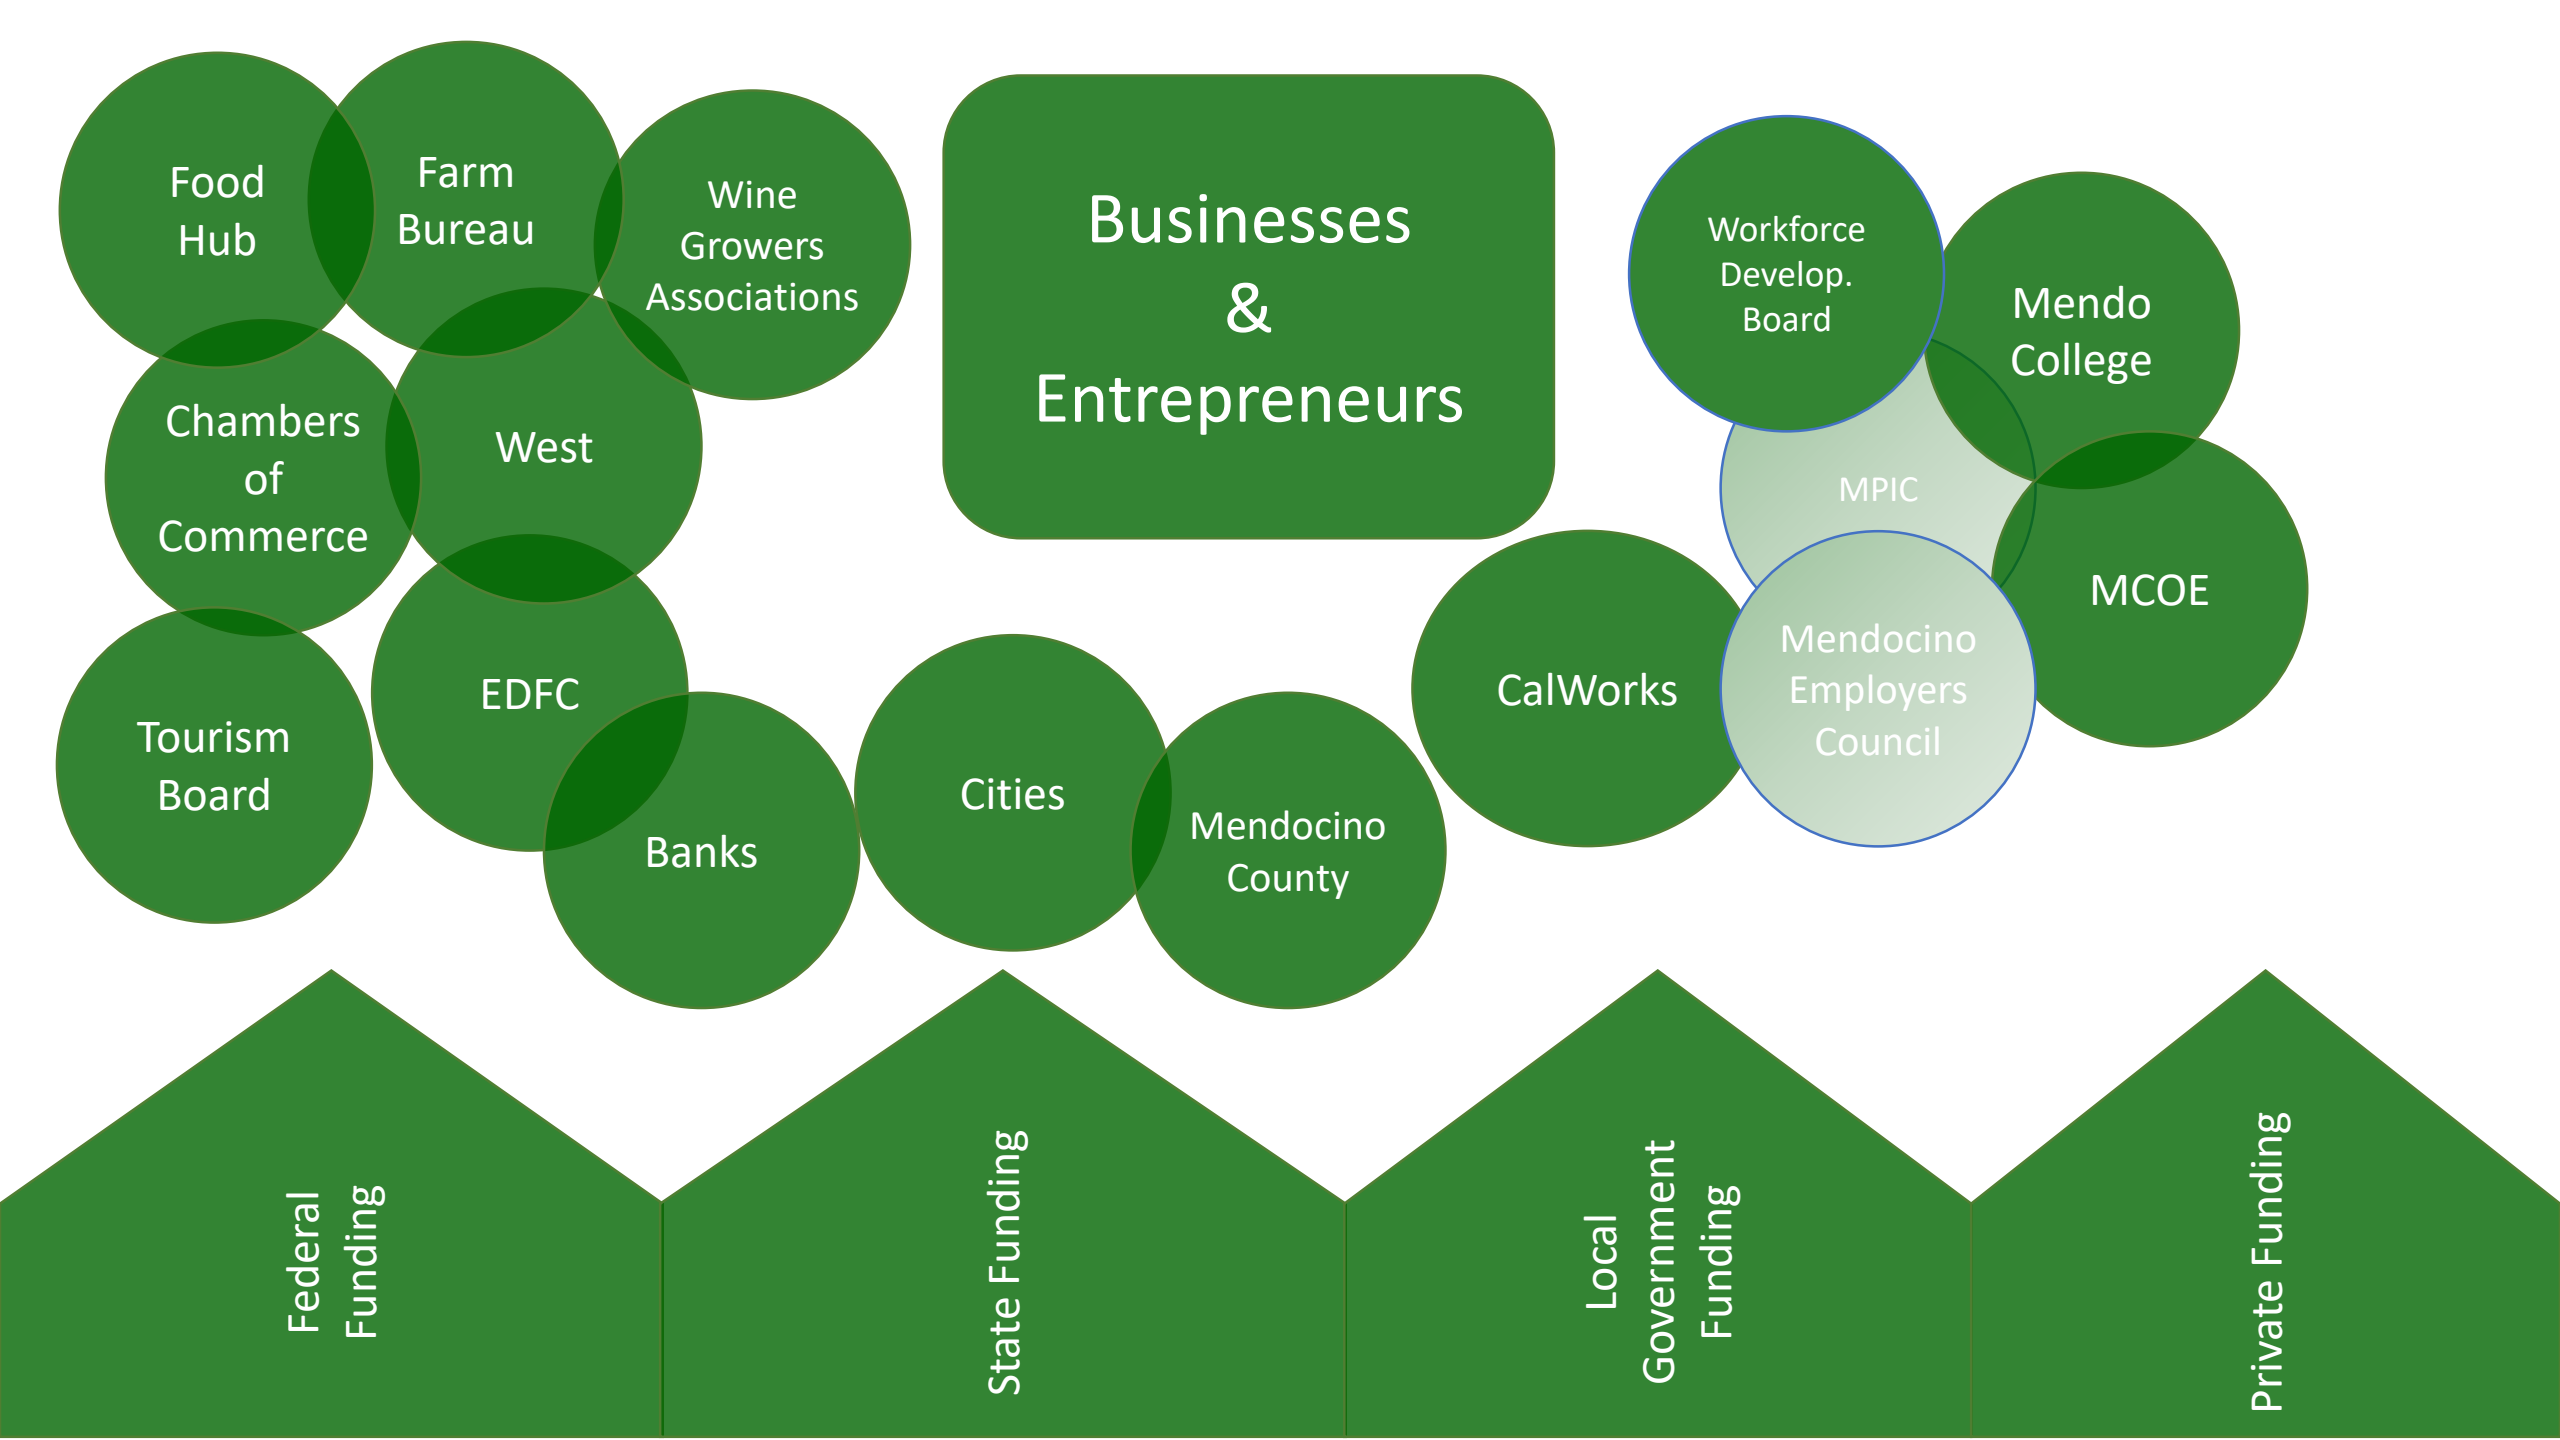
Food Hub

Farm Bureau

Wine Growers Associations

Businesses & Entrepreneurs

Workforce Develop. Board

Mendo College

Chambers of Commerce

West

MPIC

MCOE

EDFC

CalWorks

Mendocino Employers Council

Tourism Board

Banks

Cities

Mendocino County

Federal Funding

State Funding

Local Government Funding

Private Funding